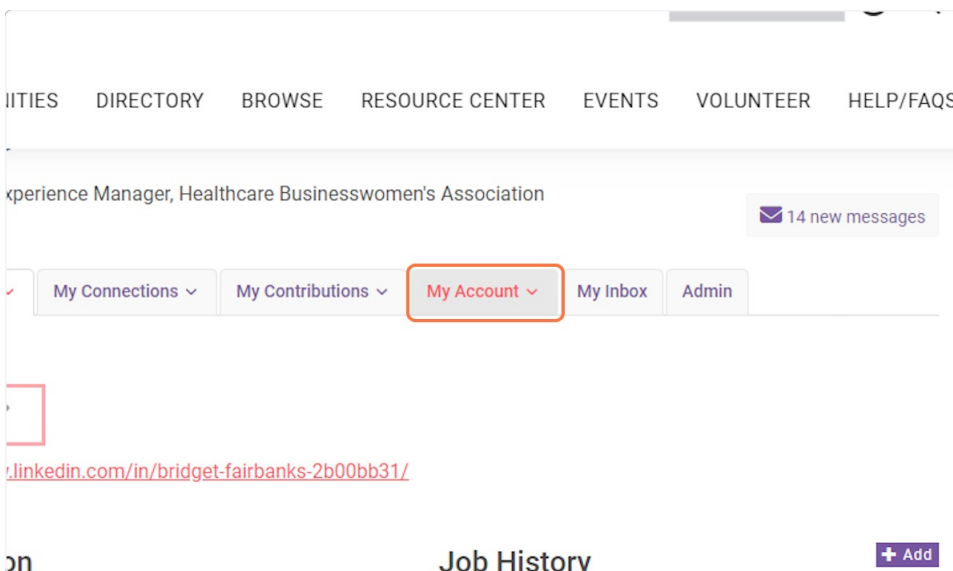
IITIES DIRECTORY BROWSE RESOURCE CENTER EVENTS VOLUNTEER HELP/FAQS

xperience Manager, Healthcare Businesswomen's Association

14 new messages

My Connections My Contributions My Account My Inbox Admin

.linkedin.com/in/bridget-fairbanks-2b00bb31/

on

Job History

+ Add